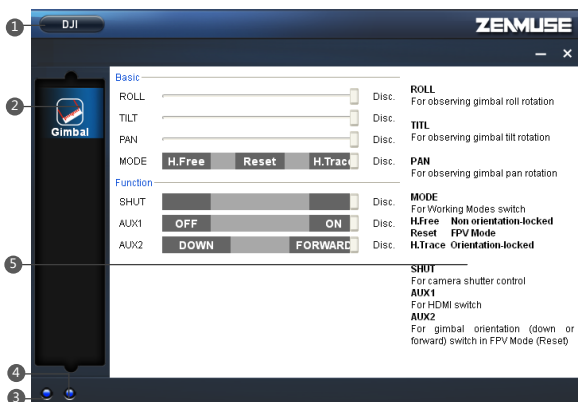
1
DJI
ZENMUSE
2
Gimbal
Basic
ROLL
Disc.
TILT
Disc.
PAN
Disc.
MODE
H.Free
Reset
H.Trace
Disc.
Function
SHUT
Disc.
AUX1
OFF
ON
Disc.
AUX2
DOWN
FORWARD
Disc.
5
4
3

ROLL
For observing gimbal roll rotation

TITL
For observing gimbal tilt rotation

PAN
For observing gimbal pan rotation

MODE
For Working Modes switch
H.Free Non orientation-locked
Reset FPV Mode
H.Trace Orientation-locked

SHUT
For camera shutter control
AUX1
For HDMI switch
AUX2
For gimbal orientation (down or forward) switch in FPV Mode (Reset)